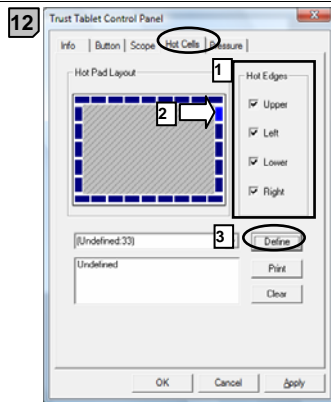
12

Trust Tablet Control Panel

Info | Button | Scope | Hot Cells | Pressure

Hot Pad Layout

1

Hot Edges

Upper

Left

Lower

Right

2

3

(Undefined:33)

Define

Undefined

Print

Clear

OK

Cancel

Apply